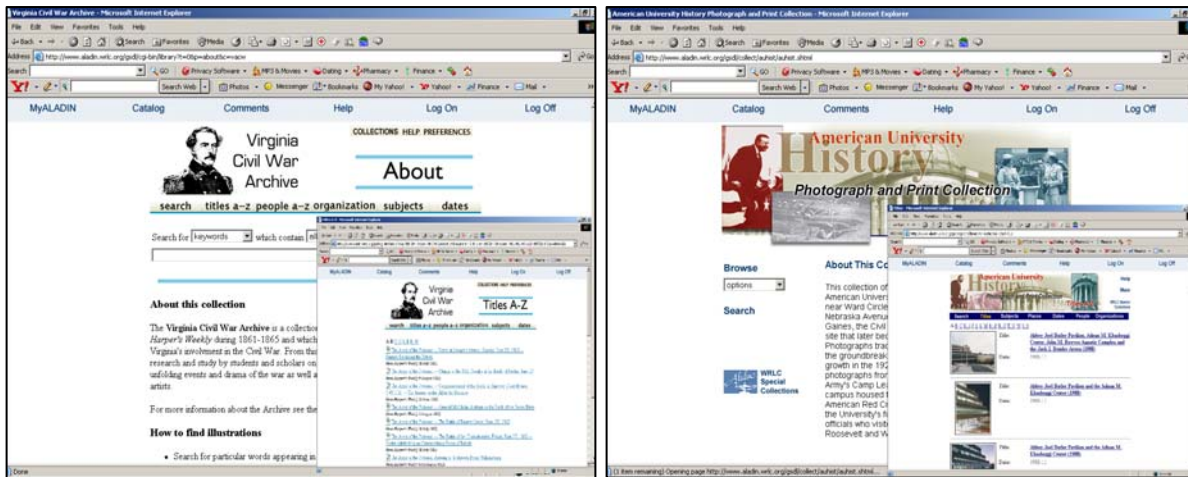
Virginia Civil War Archive - Microsoft Internet Explorer

File Edit View Favorites Tools Help

Address http://www.aladin.wrlc.org/gsdl/cgi-bin/library?c=0&p=about&c=vacw

Search | GO | Privacy Software | MP3 & Movies | Dating | Pharmacy | Finance

Search Web | Photos | Messenger | Bookmarks | My Yahoo! | Yahoo! | Finance | Mail

MyALADIN Catalog Comments Help Log On Log Off

Virginia Civil War Archive

COLLECTIONS HELP PREFERENCES

About

search titles a-z people a-z organization subjects dates

Search for keywords which contain

About this collection

The **Virginia Civil War Archive** is a collectio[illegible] *Harper's Weekly* during 1861-1865 and which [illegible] Virginia's involvement in the Civil War. From thi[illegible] research and study by students and scholars on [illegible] unfolding events and drama of the war as well a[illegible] artists.

For more information about the Archive see the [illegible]

**How to find illustrations**

• Search for particular words appearing in

Done

MyALADIN Catalog Comments Help Log On Log Off

Virginia Civil War Archive

Titles A-Z

search titles a-z people a-z organization subjects dates

American University History Photograph and Print Collection - Microsoft Internet Explorer

File Edit View Favorites Tools Help

Address http://www.aladin.wrlc.org/gsdl/collect/auhist/auhist.shtml

MyALADIN Catalog Comments Help Log On Log Off

American University History

Photograph and Print Collection

Browse

options

Search

About This Co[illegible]

This collection of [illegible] American Univers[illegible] near Ward Circle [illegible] Nebraska Avenu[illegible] Gaines, the Civil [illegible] site that later bec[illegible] Photographs trac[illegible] the groundbreak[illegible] growth in the 192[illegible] photographs from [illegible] Army's Camp Le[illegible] campus housed t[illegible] American Red Cr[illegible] the University's fi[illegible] officials who visit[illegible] Roosevelt and W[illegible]

WRLC Special Collections

MyALADIN Catalog Comments Help Log On Log Off

American University History

(1 item remaining) Opening page http://www.aladin.wrlc.org/gsdl/collect/auhist/auhist.shtml...